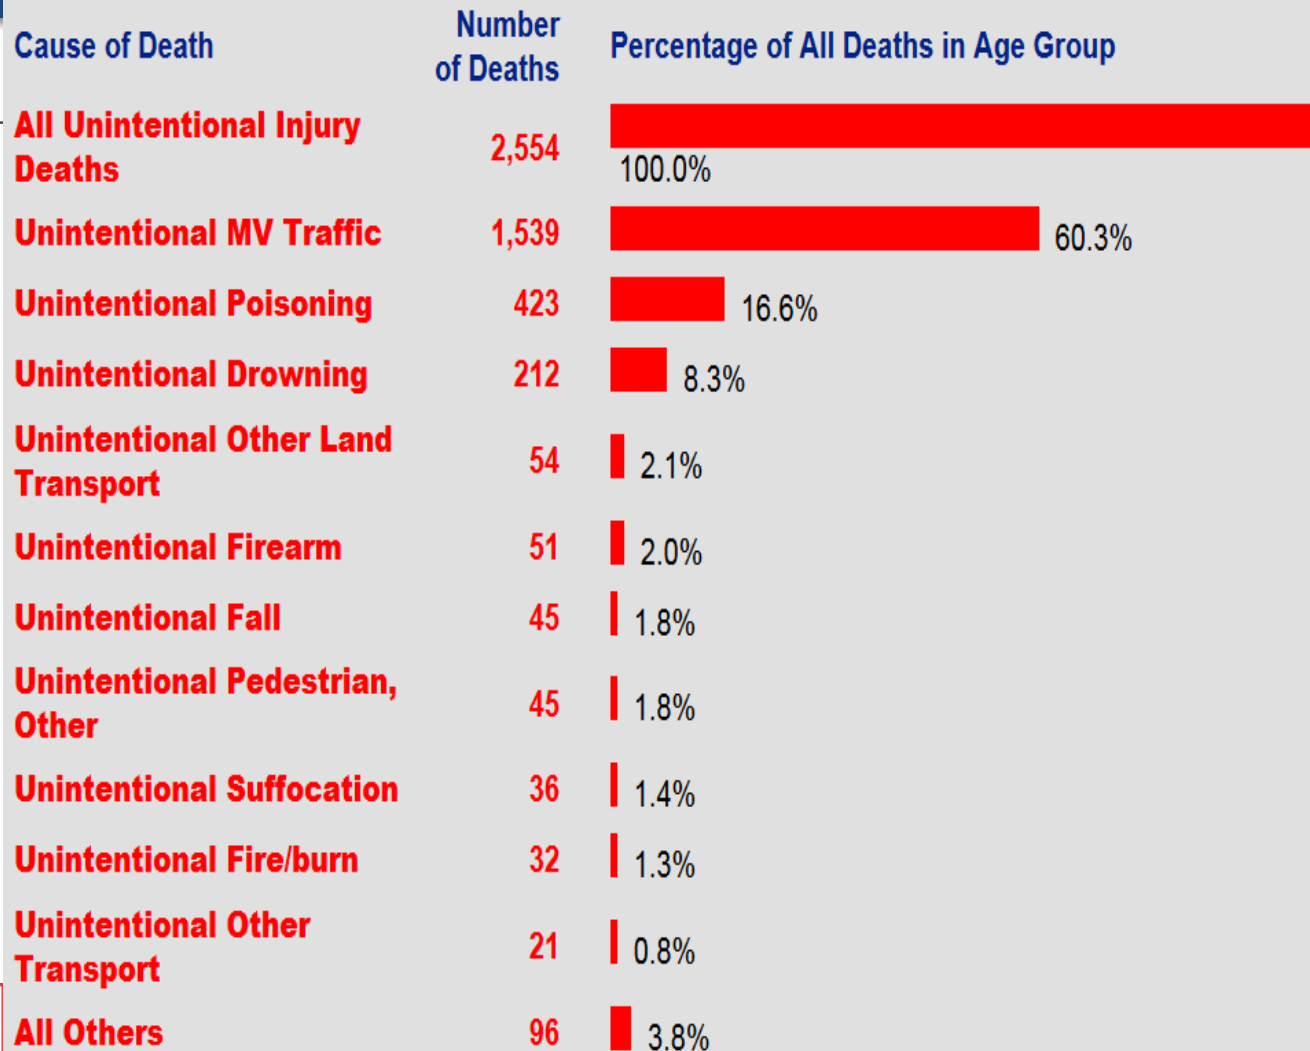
| Cause of Death | Number of Deaths | Percentage of All Deaths in Age Group |
|---|---|---|
| All Unintentional Injury Deaths | 2,554 | 100.0% |
| Unintentional MV Traffic | 1,539 | 60.3% |
| Unintentional Poisoning | 423 | 16.6% |
| Unintentional Drowning | 212 | 8.3% |
| Unintentional Other Land Transport | 54 | 2.1% |
| Unintentional Firearm | 51 | 2.0% |
| Unintentional Fall | 45 | 1.8% |
| Unintentional Pedestrian, Other | 45 | 1.8% |
| Unintentional Suffocation | 36 | 1.4% |
| Unintentional Fire/burn | 32 | 1.3% |
| Unintentional Other Transport | 21 | 0.8% |
| All Others | 96 | 3.8% |